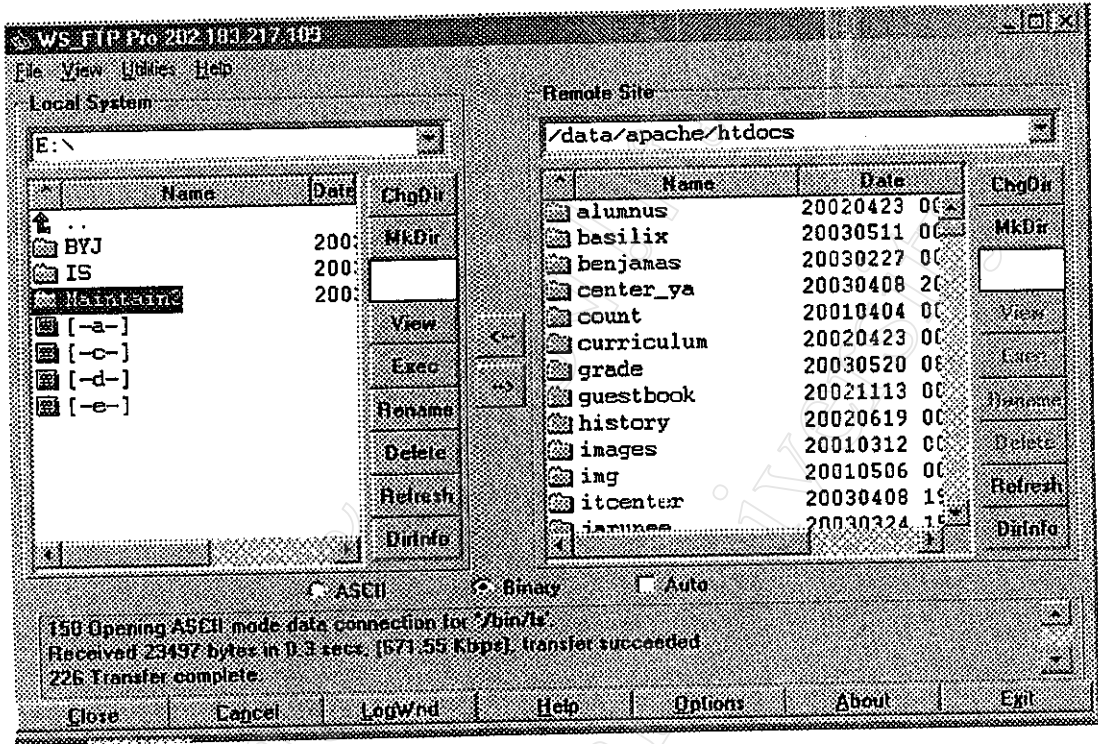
WS_FTP Pro 202.183.217.103

File View Utilities Help

Local System

E:\

| Name | Date |
|---|---|
| .. | |
| BYJ | 200 |
| IS | 200 |
| Maintain2 | 200 |
| [-a-] | |
| [-c-] | |
| [-d-] | |
| [-e-] | |

ChgDir
MkDir
View
Exec
Rename
Delete
Refresh
DirInfo

<--
-->

Remote Site

/data/apache/htdocs

| Name | Date |
|---|---|
| alumnus | 20020423 00 |
| basilix | 20030511 00 |
| benjamas | 20030227 00 |
| center_ya | 20030408 20 |
| count | 20010404 00 |
| curriculum | 20020423 00 |
| grade | 20030520 08 |
| guestbook | 20021113 00 |
| history | 20020619 00 |
| images | 20010312 00 |
| img | 20010506 00 |
| itcenter | 20030408 19 |
| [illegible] | 20030324 15 |

ChgDir
MkDir
View
Exec
Rename
Delete
Refresh
DirInfo

ASCII Binary Auto

150 Opening ASCII mode data connection for "/bin/ls".
Received 23497 bytes in 0.3 secs, (571.55 Kbps), transfer succeeded
226 Transfer complete.

Close Cancel LogWnd Help Options About Exit